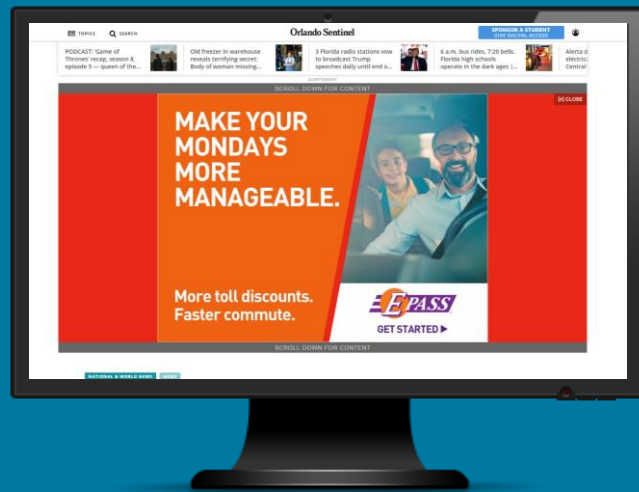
TOPICS SEARCH Orlando Sentinel SPONSOR A STUDENT GIVE DIGITAL ACCESS

PODCAST: 'Game of Thrones' recap, season 8, episode 5 — queen of the...

Old freezer in warehouse reveals terrifying secret: Body of woman missing...

3 Florida radio stations vow to broadcast Trump speeches daily until end o...

6 a.m. bus rides. 7:20 bells. Florida high schools operate in the dark ages |...

Alerta d eléctric Central

ADVERTISEMENT

SCROLL DOWN FOR CONTENT

(X) CLOSE

MAKE YOUR MONDAYS MORE MANAGEABLE.

More toll discounts. Faster commute.

E-PASS

GET STARTED ▶

SCROLL DOWN FOR CONTENT

NATIONAL & WORLD NEWS NEWS